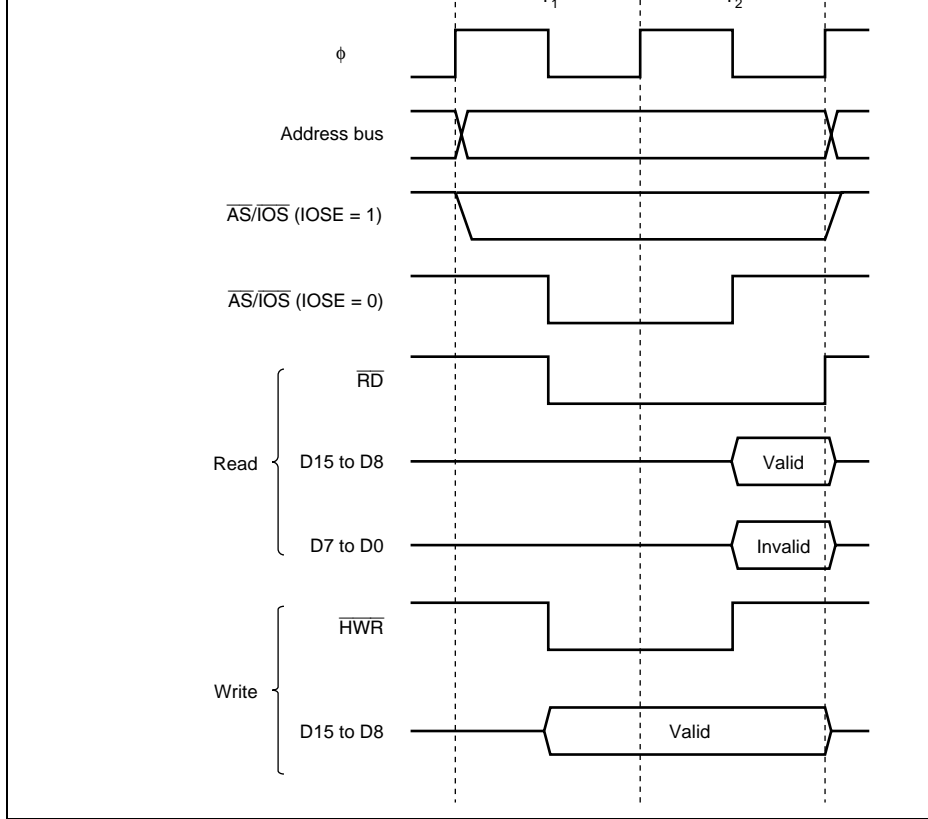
$T_1$ $T_2$

$\phi$

Address bus

$\overline{AS}/\overline{IOS}$ (IOSE = 1)

$\overline{AS}/\overline{IOS}$ (IOSE = 0)

Read

$\overline{RD}$

D15 to D8

Valid

D7 to D0

Invalid

Write

$\overline{HWR}$

D15 to D8

Valid